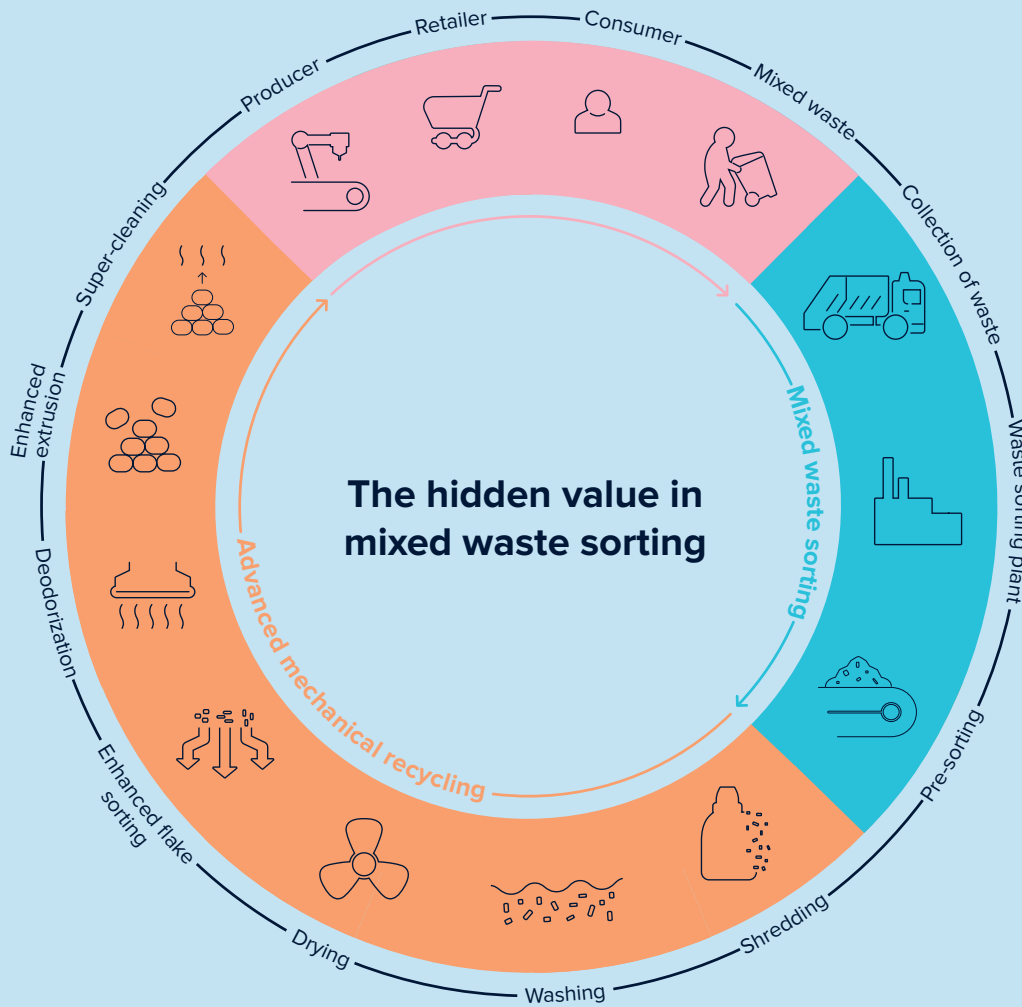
The hidden value in mixed waste sorting

Mixed waste sorting

Advanced mechanical recycling

Retailer

Consumer

Mixed waste

Collection of waste

Waste sorting plant

Pre-sorting

Shredding

Washing

Drying

Enhanced flake sorting

Deodorization

Enhanced extrusion

Super-cleaning

Producer